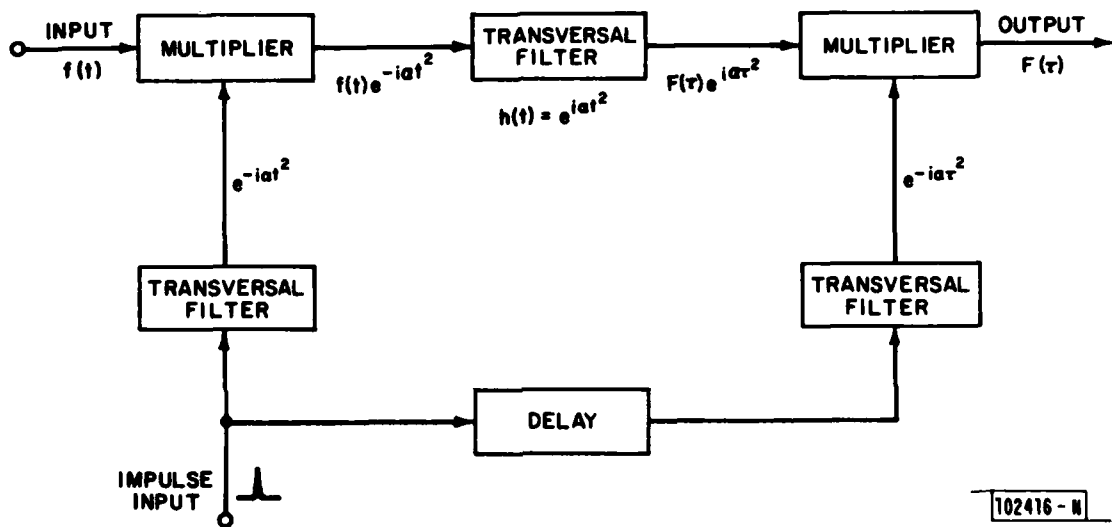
INPUT
$f(t)$

MULTIPLIER

$f(t)e^{-iat^2}$

TRANSVERSAL FILTER

$h(t) = e^{iat^2}$

$F(\tau)e^{ia\tau^2}$

MULTIPLIER

OUTPUT
$F(\tau)$

$e^{-iat^2}$

$e^{-ia\tau^2}$

TRANSVERSAL FILTER

TRANSVERSAL FILTER

DELAY

IMPULSE INPUT

102416 - N